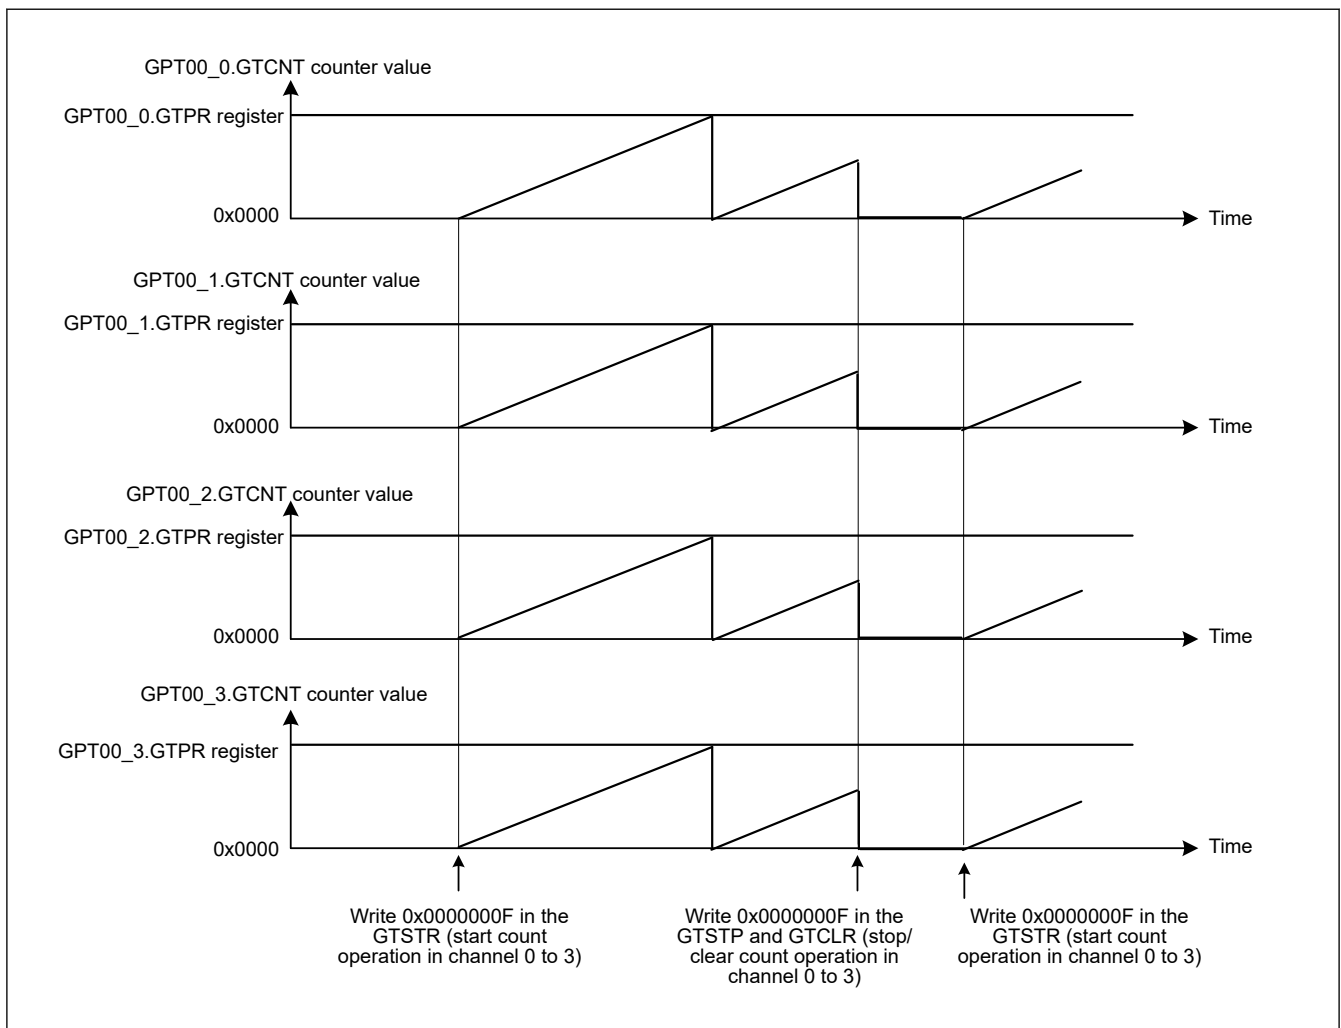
GPT00_0.GTCNT counter value

GPT00_0.GTPR register

0x0000

Time

GPT00_1.GTCNT counter value

GPT00_1.GTPR register

0x0000

Time

GPT00_2.GTCNT counter value

GPT00_2.GTPR register

0x0000

Time

GPT00_3.GTCNT counter value

GPT00_3.GTPR register

0x0000

Time

Write 0x0000000F in the GTSTR (start count operation in channel 0 to 3)

Write 0x0000000F in the GTSTP and GTCLR (stop/ clear count operation in channel 0 to 3)

Write 0x0000000F in the GTSTR (start count operation in channel 0 to 3)